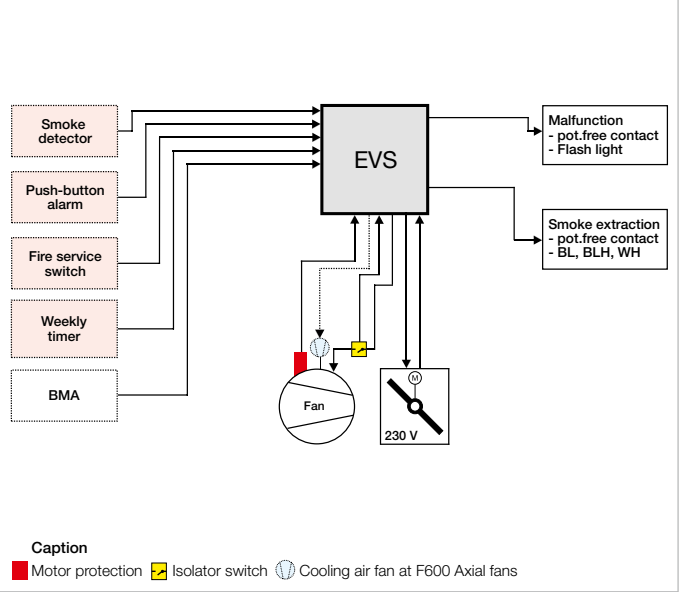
Smoke detector

Push-button alarm

Fire service switch

Weekly timer

BMA

EVS

Malfunction
- pot.free contact
- Flash light

Smoke extraction
- pot.free contact
- BL, BLH, WH

Fan

M

230 V

Caption

Motor protection Isolator switch Cooling air fan at F600 Axial fans